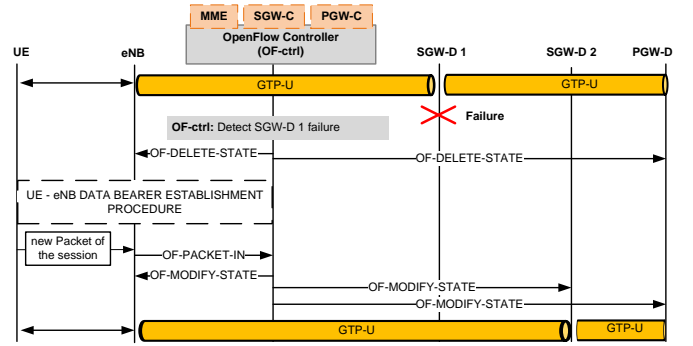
MME SGW-C PGW-C

OpenFlow Controller (OF-ctrl)

UE

eNB

SGW-D 1

SGW-D 2

PGW-D

GTP-U

GTP-U

Failure

OF-ctrl: Detect SGW-D 1 failure

OF-DELETE-STATE

OF-DELETE-STATE

UE - eNB DATA BEARER ESTABLISHMENT PROCEDURE

new Packet of the session

OF-PACKET-IN

OF-MODIFY-STATE

OF-MODIFY-STATE

OF-MODIFY-STATE

GTP-U

GTP-U